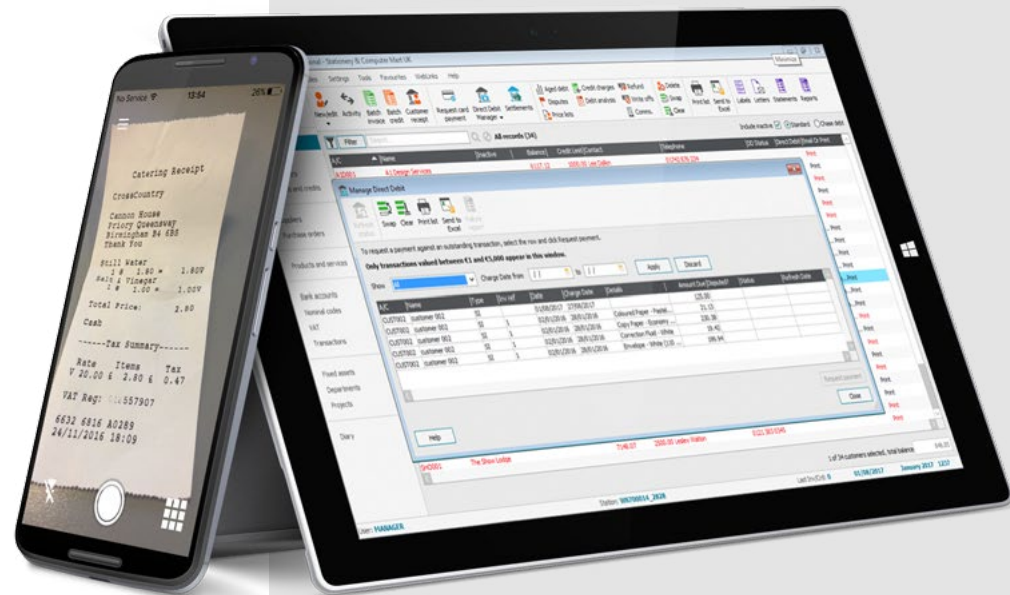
No Service 13:54 26%

Catering Receipt

CrossCountry

Cannon House
Priory Queensway
Birmingham B4 6BS
Thank You

Still Water
1 @ 1.80 = 1.80V
Salt & Vinegar
1 @ 1.00 = 1.00V

Total Price: 2.80

Cash

------Tax Summary-----

Rate Items Tax
V 20.00 £ 2.80 £ 0.47

VAT Reg: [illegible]557907

6632 6816 A0289
24/11/2016 18:09

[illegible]imal - Stationery & Computer Mart UK

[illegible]s Settings Tools Favourites WebLinks Help

New/edit Activity Batch invoice Batch credit Customer receipt Request card payment Direct Debit Manager Settlements Aged debt Disputes Price lists Credit charges Debt analysis Write offs Refund Contra Delete Swap Clear Print list Send to Excel Labels Letters Statements Reports

Include inactive Standard Chase debt

Filter All records (34)

A/C Name Inactive Balance Credit Limit Contact Telephone DD Status Direct Debit Email Or Print

A.I Design Services

Manage Direct Debit

Refresh status Swap Clear Print list Send to Excel Failure report

To request a payment against an outstanding transaction, select the row and click Request payment.

Only transactions valued between €1 and €5,000 appear in this window.

Show All Charge Date from / / to / / Apply Discard

| A/C | Name | Type | Inv ref | Date | Charge Date | Details | Amount Due | Deposited? | Status | Refresh Date |
|---|---|---|---|---|---|---|---|---|---|---|
| CUST002 | customer 002 | SI | | 01/08/2017 | 27/08/2017 | | 125.00 | | | |
| CUST002 | customer 002 | SI | 1 | 02/01/2016 | 28/01/2016 | Coloured Paper - Pastel... | 21.13 | | | |
| CUST002 | customer 002 | SI | 1 | 02/01/2016 | 28/01/2016 | Copy Paper - Economy ... | 230.38 | | | |
| CUST002 | customer 002 | SI | 1 | 02/01/2016 | 28/01/2016 | Correction Fluid - White | 39.42 | | | |
| CUST002 | customer 002 | SI | 1 | 02/01/2016 | 28/01/2016 | Envelope - White (110 ... | 186.94 | | | |

Request payment

Close

Help

Customers
Bank accounts
Nominal codes
VAT
Transactions
Products and services
Purchase orders
Fixed assets
Departments
Projects
Diary

Print

SHO001 The Show Lodge

1 of 34 customers selected, total balance

Station: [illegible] 05/08/2017 January 2017 1217

User: MANAGER